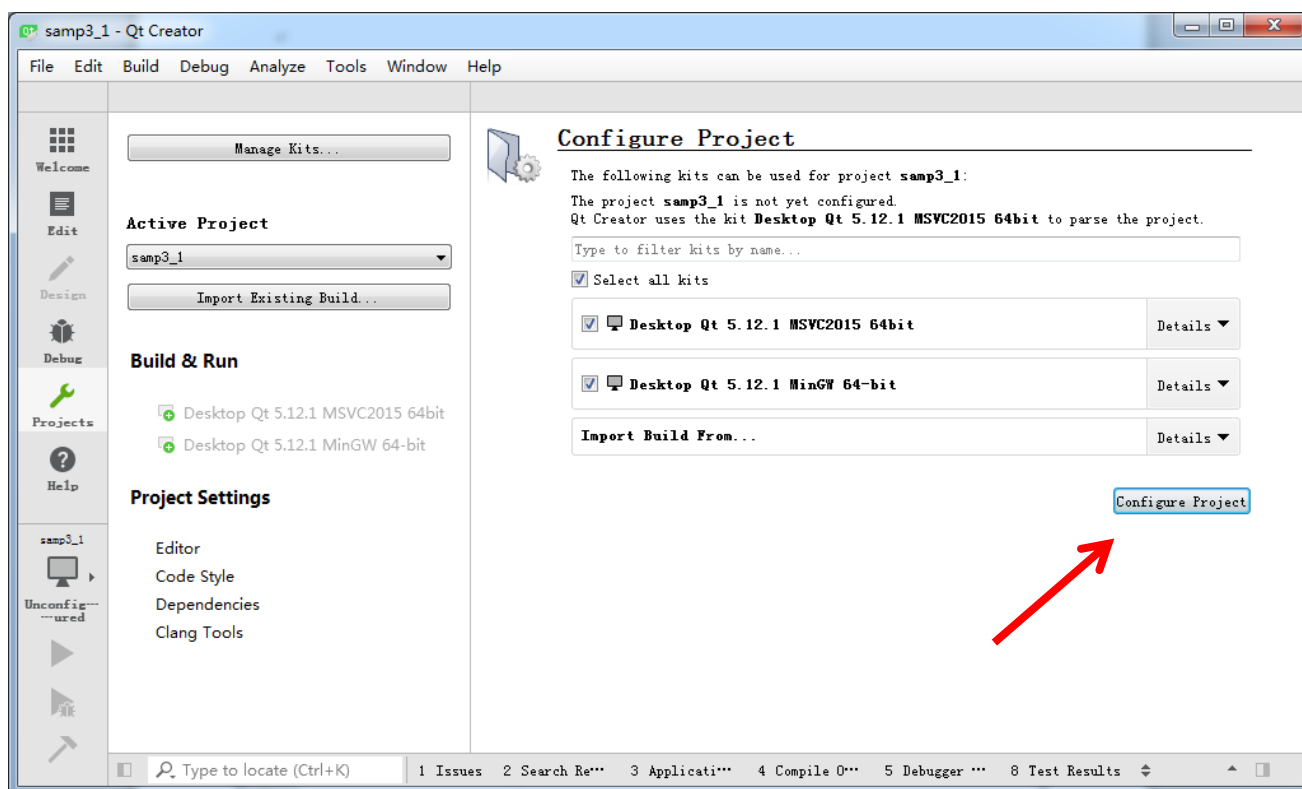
samp3_1 - Qt Creator

File Edit Build Debug Analyze Tools Window Help

Welcome
Edit
Design
Debug
Projects
Help

samp3_1
Unconfig---ured

Manage Kits...

Active Project
samp3_1
Import Existing Build...

Build & Run
Desktop Qt 5.12.1 MSVC2015 64bit
Desktop Qt 5.12.1 MinGW 64-bit

Project Settings
Editor
Code Style
Dependencies
Clang Tools

Configure Project

The following kits can be used for project **samp3_1**:

The project **samp3_1** is not yet configured.
Qt Creator uses the kit **Desktop Qt 5.12.1 MSVC2015 64bit** to parse the project.

Type to filter kits by name...

Select all kits

**Desktop Qt 5.12.1 MSVC2015 64bit** Details

**Desktop Qt 5.12.1 MinGW 64-bit** Details

**Import Build From...** Details

Configure Project

Type to locate (Ctrl+K) 1 Issues 2 Search Re··· 3 Applicati··· 4 Compile O··· 5 Debugger ··· 8 Test Results